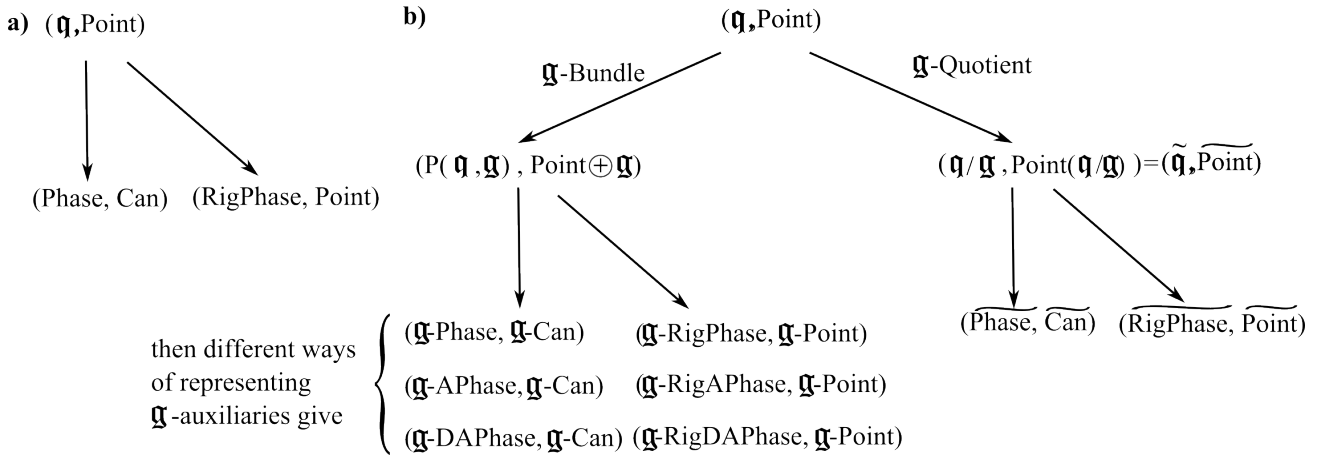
a) $(\mathfrak{q}, \text{Point})$

(Phase, Can) (RigPhase, Point)

b) $(\mathfrak{q}, \text{Point})$

$\mathfrak{g}$-Bundle

$\mathfrak{g}$-Quotient

$(P(\mathfrak{q}, \mathfrak{g}), \text{Point} \oplus \mathfrak{g})$

$(\mathfrak{q}/\mathfrak{g}, \text{Point}(\mathfrak{q}/\mathfrak{g})) = (\tilde{\mathfrak{q}}, \widetilde{\text{Point}})$

$(\widetilde{\text{Phase}}, \widetilde{\text{Can}})$ $(\widetilde{\text{RigPhase}}, \widetilde{\text{Point}})$

then different ways of representing $\mathfrak{g}$-auxiliaries give

$(\mathfrak{g}\text{-Phase}, \mathfrak{g}\text{-Can})$ $(\mathfrak{g}\text{-RigPhase}, \mathfrak{g}\text{-Point})$

$(\mathfrak{g}\text{-APhase}, \mathfrak{g}\text{-Can})$ $(\mathfrak{g}\text{-RigAPhase}, \mathfrak{g}\text{-Point})$

$(\mathfrak{g}\text{-DAPhase}, \mathfrak{g}\text{-Can})$ $(\mathfrak{g}\text{-RigDAPhase}, \mathfrak{g}\text{-Point})$